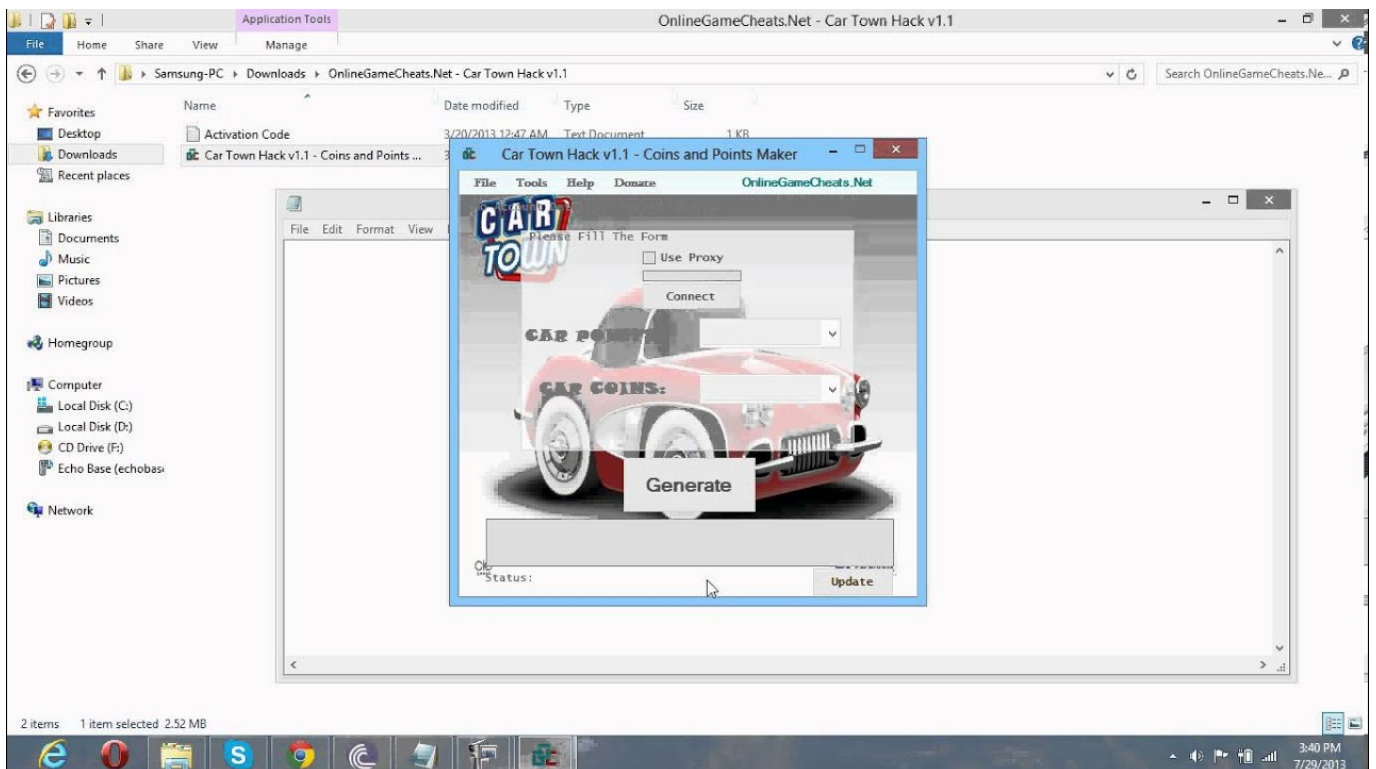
Application Tools
OnlineGameCheats.Net - Car Town Hack v1.1
File Home Share View Manage
Samsung-PC › Downloads › OnlineGameCheats.Net - Car Town Hack v1.1
Search OnlineGameCheats.Ne...

Favorites
Desktop
Downloads
Recent places

Libraries
Documents
Music
Pictures
Videos

Homegroup

Computer
Local Disk (C:)
Local Disk (D:)
CD Drive (F:)
Echo Base (echobas

Network

| Name | Date modified | Type | Size |
|---|---|---|---|
| Activation Code | 3/20/2013 12:47 AM | Text Document | 1 KB |
| Car Town Hack v1.1 - Coins and Points ... | 3 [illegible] | | |

File Edit Format View

Car Town Hack v1.1 - Coins and Points Maker
File Tools Help Donate OnlineGameCheats.Net
CAR TOWN
Please Fill The Form
Use Proxy
Connect
CAR POINTS:
CAR COINS:
Generate
Status:
Update

2 items 1 item selected 2.52 MB
3:40 PM
7/29/2013